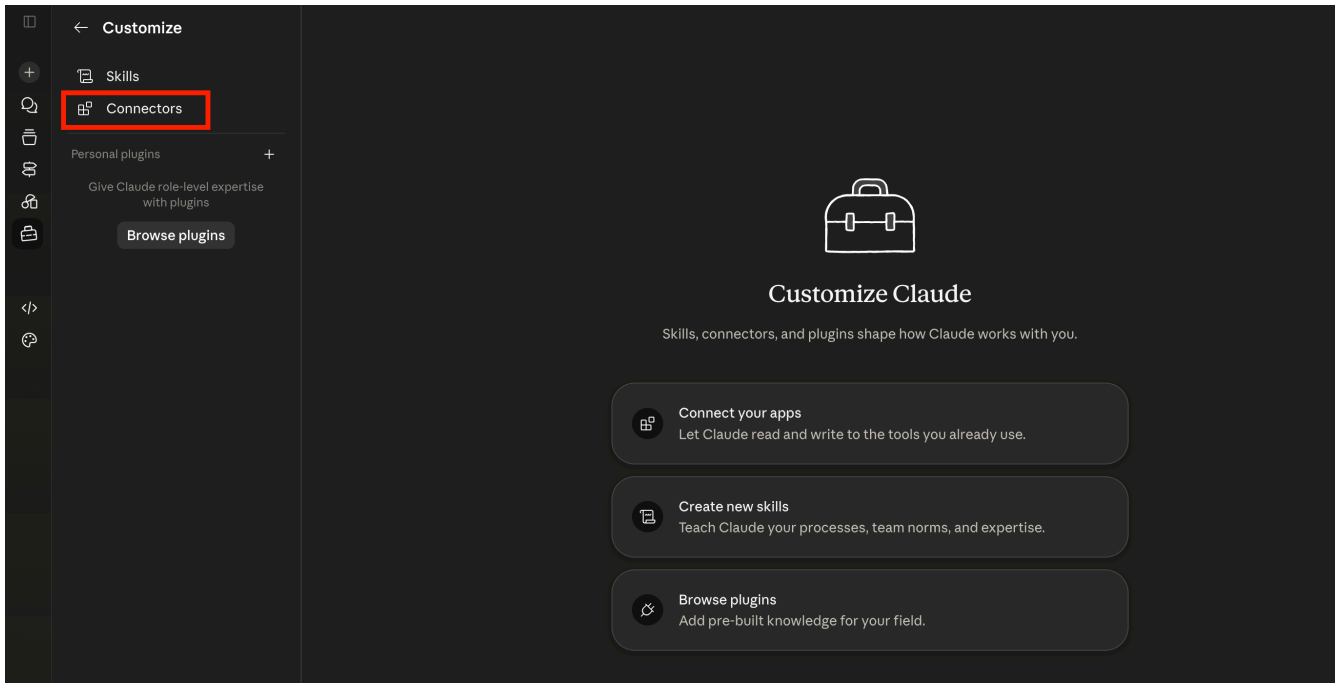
← Customize

Skills

Connectors

Personal plugins +

Give Claude role-level expertise with plugins

Browse plugins

Customize Claude

Skills, connectors, and plugins shape how Claude works with you.

Connect your apps
Let Claude read and write to the tools you already use.

Create new skills
Teach Claude your processes, team norms, and expertise.

Browse plugins
Add pre-built knowledge for your field.